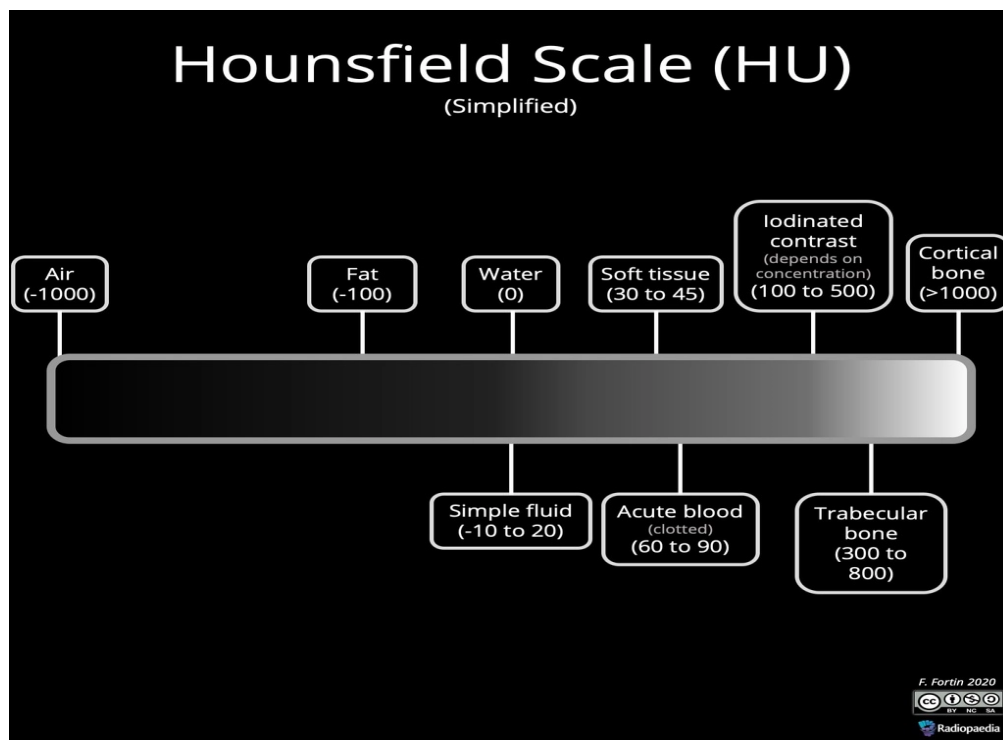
Hounsfield Scale (HU)
(Simplified)

Air
(-1000)

Fat
(-100)

Water
(0)

Soft tissue
(30 to 45)

Iodinated contrast
(depends on concentration)
(100 to 500)

Cortical bone
(>1000)

Simple fluid
(-10 to 20)

Acute blood
(clotted)
(60 to 90)

Trabecular bone
(300 to 800)

F. Fortin 2020

BY NC SA

Radiopaedia